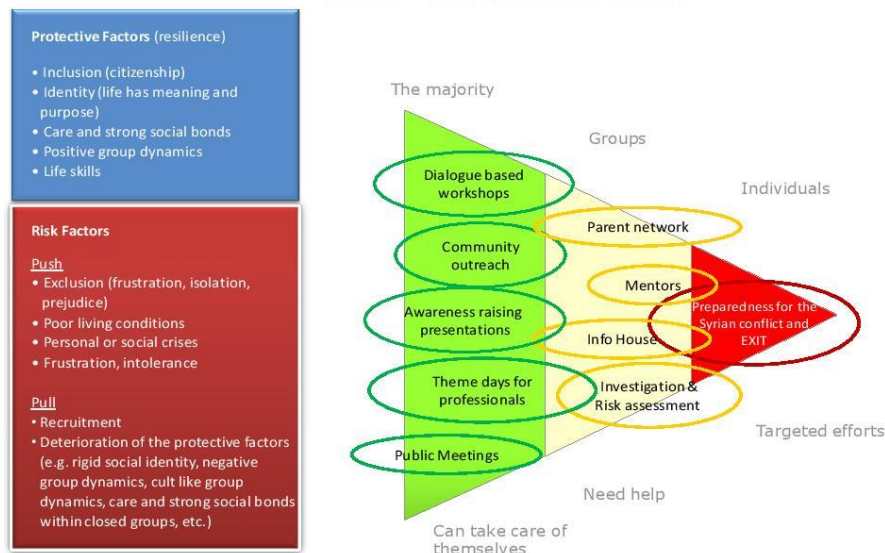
Protective Factors (resilience)

• Inclusion (citizenship)
• Identity (life has meaning and purpose)
• Care and strong social bonds
• Positive group dynamics
• Life skills

Risk Factors

Push
• Exclusion (frustration, isolation, prejudice)
• Poor living conditions
• Personal or social crises
• Frustration, intolerance

Pull
• Recruitment
• Deterioration of the protective factors (e.g. rigid social identity, negative group dynamics, cult like group dynamics, care and strong social bonds within closed groups, etc.)

The majority

Groups

Individuals

Dialogue based workshops

Community outreach

Awareness raising presentations

Theme days for professionals

Public Meetings

Parent network

Mentors

Info House

Investigation & Risk assessment

Preparedness for the Syrian conflict and EXIT

Targeted efforts

Need help

Can take care of themselves